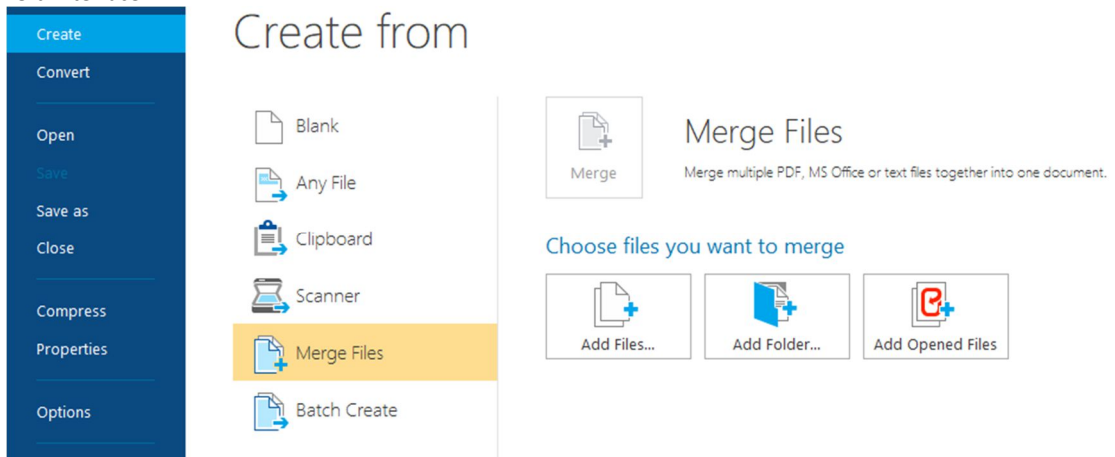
Create
Convert
Open
Save
Save as
Close
Compress
Properties
Options

Create from

Blank
Any File
Clipboard
Scanner
Merge Files
Batch Create

Merge

Merge Files

Merge multiple PDF, MS Office or text files together into one document.

Choose files you want to merge

Add Files...
Add Folder...
Add Opened Files